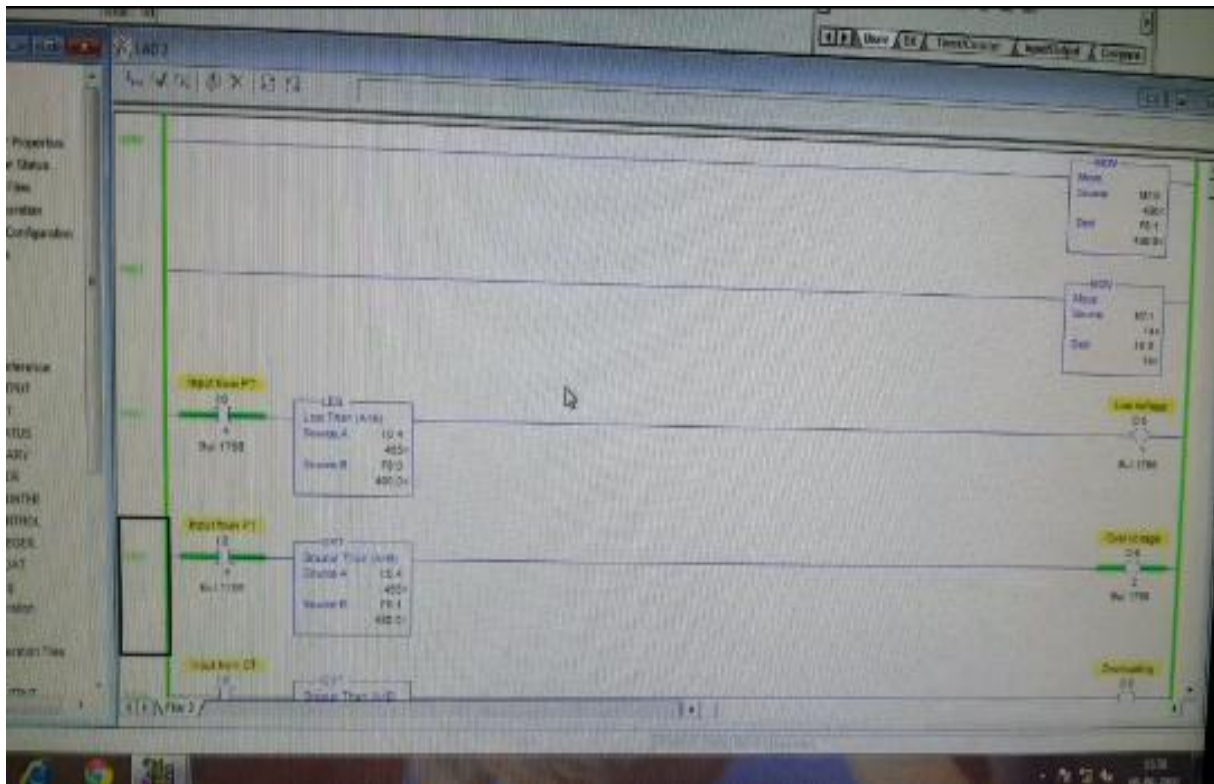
LAD 2

User | Bit | Timer/Counter | Input/Output | Compare

Properties
Status
Files
eration
Configuration

eference
TPUT
TUS
ARY
R
NTHE
TROL
OSEL
AT
ator
eration Files

0000
0001
0002
0003

MOV
Move
Source N7:0
400<
Dest F8:1
400.0<

MOV
Move
Source N7:1
14<
Dest F8:0
14<

Input from P1
I:0
4
Bul 1766

LES
Less Than (A<B)
Source A I:0.4
465<
Source B F8:0
400.0<

Low voltage
O:0
1
Bul 1766

Input from P1
I:0
4
Bul 1766

GRT
Greater Than (A>B)
Source A I:0.4
465<
Source B F8:1
400.0<

Over voltage
O:0
2
Bul 1766

Input from CT
I:0

GRT
Greater Than (A>B)

Overloading
O:0

File 2